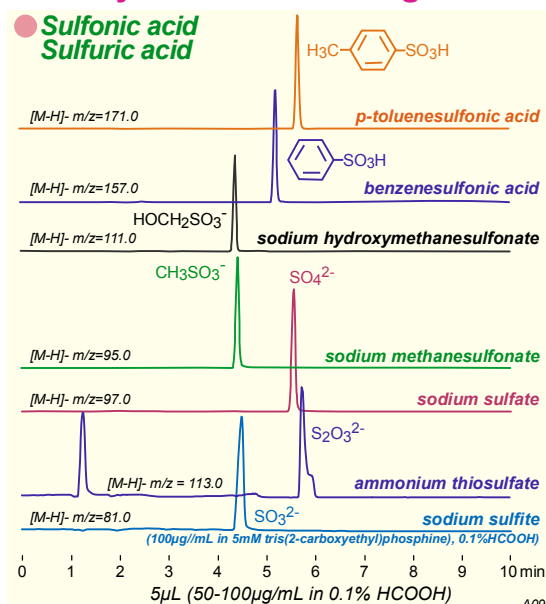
Sulfonic acid
Sulfuric acid

$H_3C-C_6H_4-SO_3H$

[M-H]- m/z=171.0
p-toluenesulfonic acid

$C_6H_5-SO_3H$

[M-H]- m/z=157.0
benzenesulfonic acid

$HOCH_2SO_3^-$
[M-H]- m/z=111.0
sodium hydroxymethanesulfonate

$CH_3SO_3^-$
$SO_4^{2-}$

[M-H]- m/z=95.0
sodium methanesulfonate

[M-H]- m/z=97.0
sodium sulfate

$S_2O_3^{2-}$

[M-H]- m/z = 113.0
ammonium thiosulfate

[M-H]- m/z=81.0
$SO_3^{2-}$
sodium sulfite
(100μg//mL in 5mM tris(2-carboxyethyl)phosphine), 0.1%HCOOH)

0 1 2 3 4 5 6 7 8 9 10 min

5μL (50-100μg/mL in 0.1% HCOOH)